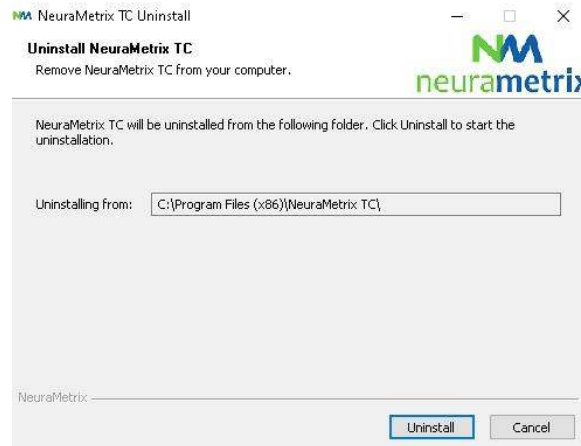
NM NeuraMetrix TC Uninstall

Uninstall NeuraMetrix TC
Remove NeuraMetrix TC from your computer.

NM
neurametrix

NeuraMetrix TC will be uninstalled from the following folder. Click Uninstall to start the uninstallation.

Uninstalling from: C:\Program Files (x86)\NeuraMetrix TC\

NeuraMetrix

Uninstall Cancel